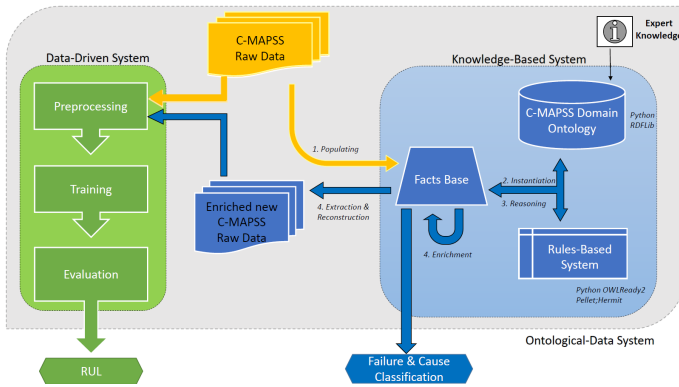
C-MAPSS Raw Data

Expert Knowledge

Data-Driven System

Knowledge-Based System

Preprocessing

Training

Evaluation

RUL

C-MAPSS Domain Ontology

Python RDFLib

1. Populating

Facts Base

2. Instantiation

3. Reasoning

4. Extraction & Reconstruction

Enriched new C-MAPSS Raw Data

4. Enrichment

Rules-Based System

Python OWLReady2 Pellet;Hermit

Ontological-Data System

Failure & Cause Classification